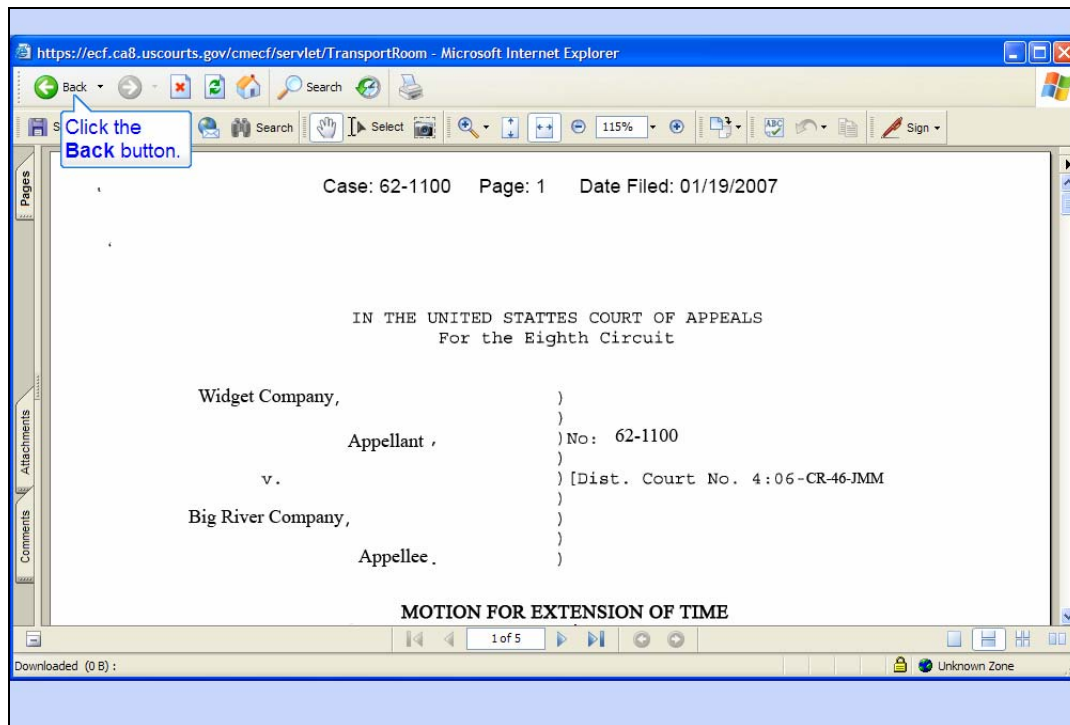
https://ecf.ca8.uscourts.gov/cmecf/servlet/TransportRoom - Microsoft Internet Explorer

Back Search

Click the **Back** button.

Search Select 115% Sign

Pages Attachments Comments

Case: 62-1100 Page: 1 Date Filed: 01/19/2007

IN THE UNITED STATTES COURT OF APPEALS
For the Eighth Circuit

| | | |
|---|---|---|
| Widget Company, | ) | |
| | ) | |
| Appellant , | ) | No: 62-1100 |
| | ) | |
| v. | ) | [Dist. Court No. 4:06-CR-46-JMM |
| | ) | |
| Big River Company, | ) | |
| | ) | |
| Appellee . | ) | |

MOTION FOR EXTENSION OF TIME

1 of 5

Downloaded (0 B) :

Unknown Zone